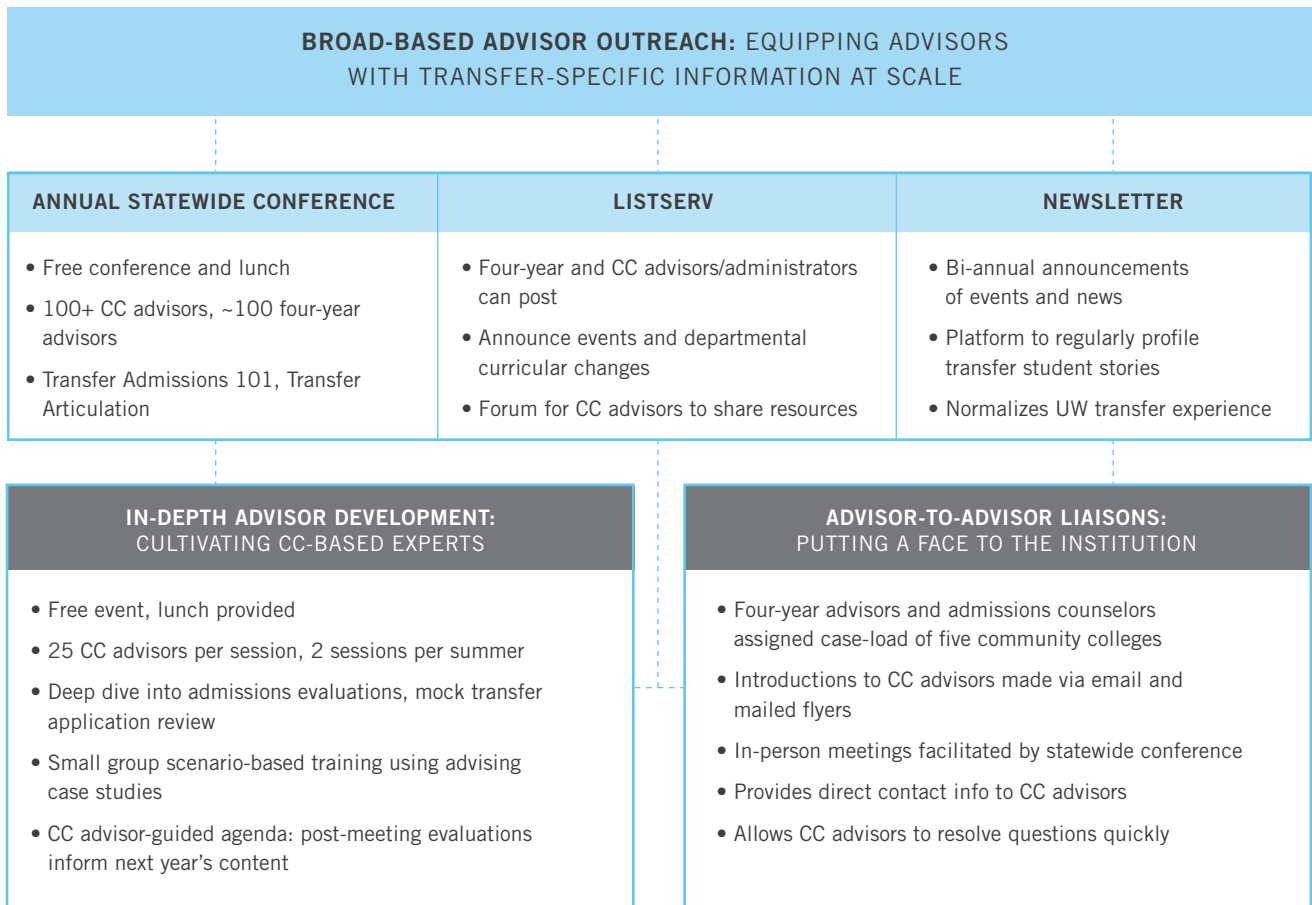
**BROAD-BASED ADVISOR OUTREACH:** EQUIPPING ADVISORS WITH TRANSFER-SPECIFIC INFORMATION AT SCALE

**ANNUAL STATEWIDE CONFERENCE**

• Free conference and lunch
• 100+ CC advisors, ~100 four-year advisors
• Transfer Admissions 101, Transfer Articulation

**LISTSERV**

• Four-year and CC advisors/administrators can post
• Announce events and departmental curricular changes
• Forum for CC advisors to share resources

**NEWSLETTER**

• Bi-annual announcements of events and news
• Platform to regularly profile transfer student stories
• Normalizes UW transfer experience

**IN-DEPTH ADVISOR DEVELOPMENT:** CULTIVATING CC-BASED EXPERTS

• Free event, lunch provided
• 25 CC advisors per session, 2 sessions per summer
• Deep dive into admissions evaluations, mock transfer application review
• Small group scenario-based training using advising case studies
• CC advisor-guided agenda: post-meeting evaluations inform next year's content

**ADVISOR-TO-ADVISOR LIAISONS:** PUTTING A FACE TO THE INSTITUTION

• Four-year advisors and admissions counselors assigned case-load of five community colleges
• Introductions to CC advisors made via email and mailed flyers
• In-person meetings facilitated by statewide conference
• Provides direct contact info to CC advisors
• Allows CC advisors to resolve questions quickly